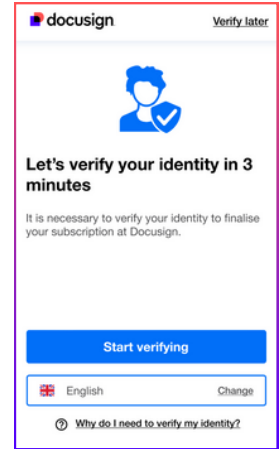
docusign

Verify later

Let's verify your identity in 3 minutes

It is necessary to verify your identity to finalise your subscription at Docusign.

Start verifying

English

Change

Why do I need to verify my identity?